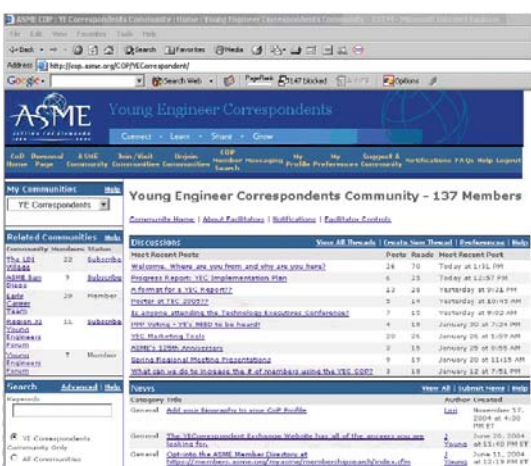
ASME COP : YE Correspondents Community : Home : Young Engineer Correspondents Community - 137 M... - Microsoft Internet Explorer

File Edit View Favorites Tools Help

Back Search Favorites Media

Address http://cop.asme.org/COP/YECorrespondent/

Google Search Web PageRank 147 blocked Options

ASME
SETTING THE STANDARD

Young Engineer Correspondents

Connect · Learn · Share · Grow

CoP Home | Personal Page | ASME Community | Join/Visit Communities | Organize Communities | CoP Member Search | Messaging | My Profile | My Preferences | Suggest A Community | Notifications | FAQs | Help | Logout

My Communities Help

YE Correspondents

Related Communities Help

| Community | Members | Status |
|---|---|---|
| The LBI Village | 22 | Subscribe |
| ASME Ban Diego | 6 | Subscribe |
| Early Career Team | 29 | Member |
| Region XI Young Engineers | 16 | Subscribe |
| Young Engineers Forum | 7 | Member |

Search Advanced | Help

Keywords

YE Correspondents Community Only

All Communities

Young Engineer Correspondents Community - 137 Members

Community Home | About Facilitators | Notifications | Facilitator Controls

Discussions View All Threads | Create New Thread | Preferences | Help

| Most Recent Posts | Posts | Reads | Most Recent Post |
|---|---|---|---|
| Welcome. Where are you from and why are you here? | 24 | 70 | Today at 1:31 PM |
| Progress Report: YEC Implementation Plan | 6 | 25 | Today at 12:57 PM |
| A format for a YEC Report? | 12 | 29 | Yesterday at 9:24 PM |
| Poster at YEC 2005? | 5 | 15 | Yesterday at 10:45 AM |
| Is anyone attending the Technology Executives Conference? | 7 | 13 | Yesterday at 9:02 AM |
| PPP Voting - YE's RRRR to be heard! | 4 | 16 | January 30 at 7:24 PM |
| YEC Marketing Tools | 20 | 26 | January 26 at 5:09 AM |
| ASME's 125th Anniversary | 8 | 25 | January 26 at 1:40 PM |
| Spring Regional Meeting Presentations | 9 | 15 | January 20 at 11:15 AM |
| What can we do to increase the # of members using the YEC COP? | 3 | 13 | January 12 at 7:51 PM |

News View All | Submit News | Help

| Category | Title | Author | Created |
|---|---|---|---|
| General | Add your biography to your CoP Profile | Lori | November 17, 2004 at 4:00 PM ET |
| General | The YECorrespondent Exchange Website has all of the access you are looking for. | J Young | June 20, 2004 at 11:00 PM ET |
| General | Opt-into the ASME Member Directory at https://members.asme.org/myasme/membershipsearch/index.cfm | J Young | June 11, 2004 at 12:19 PM ET |